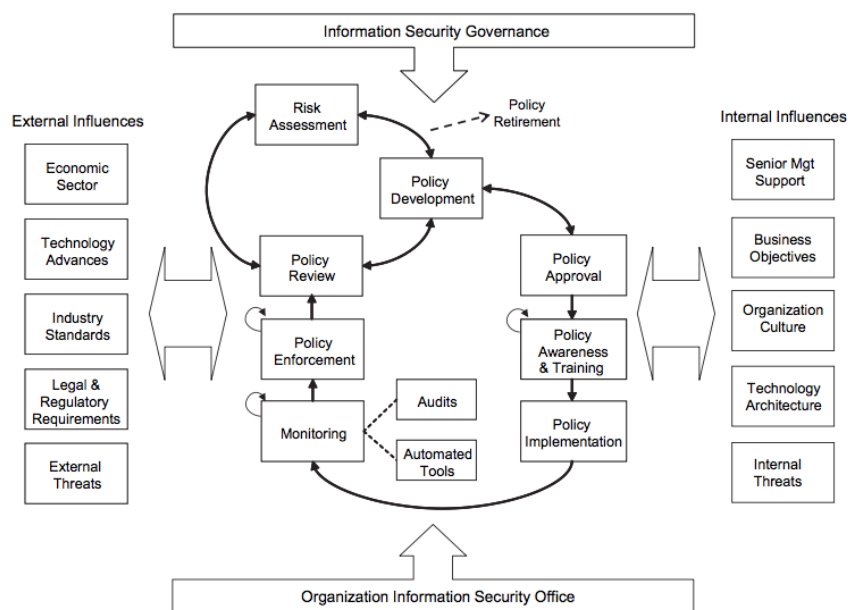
Information Security Governance

External Influences

Economic Sector

Technology Advances

Industry Standards

Legal & Regulatory Requirements

External Threats

Risk Assessment

Policy Retirement

Policy Development

Policy Review

Policy Approval

Policy Enforcement

Policy Awareness & Training

Monitoring

Audits

Automated Tools

Policy Implementation

Internal Influences

Senior Mgt Support

Business Objectives

Organization Culture

Technology Architecture

Internal Threats

Organization Information Security Office